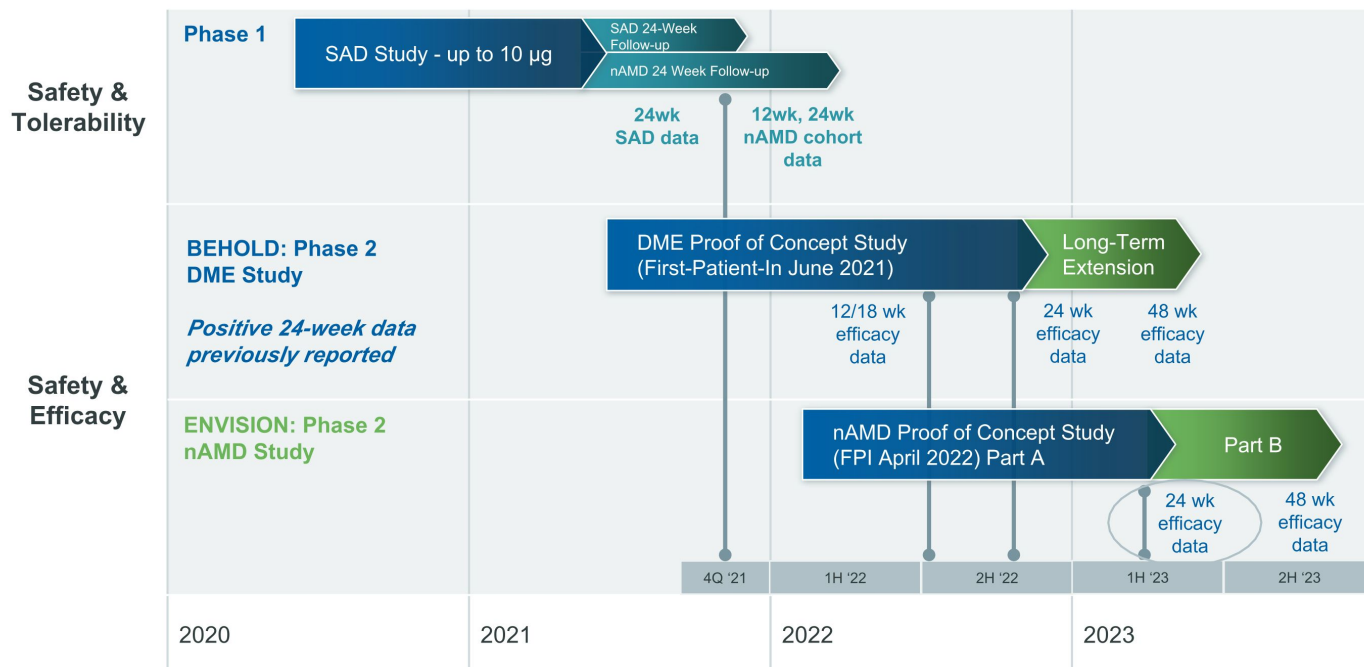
Safety & Tolerability

Phase 1

SAD Study - up to 10 µg

SAD 24-Week Follow-up

nAMD 24 Week Follow-up

24wk SAD data

12wk, 24wk nAMD cohort data

Safety & Efficacy

BEHOLD: Phase 2 DME Study

Positive 24-week data previously reported

DME Proof of Concept Study (First-Patient-In June 2021)

Long-Term Extension

12/18 wk efficacy data

24 wk efficacy data

48 wk efficacy data

ENVISION: Phase 2 nAMD Study

nAMD Proof of Concept Study (FPI April 2022) Part A

Part B

24 wk efficacy data

48 wk efficacy data

4Q '21

1H '22

2H '22

1H '23

2H '23

2020

2021

2022

2023